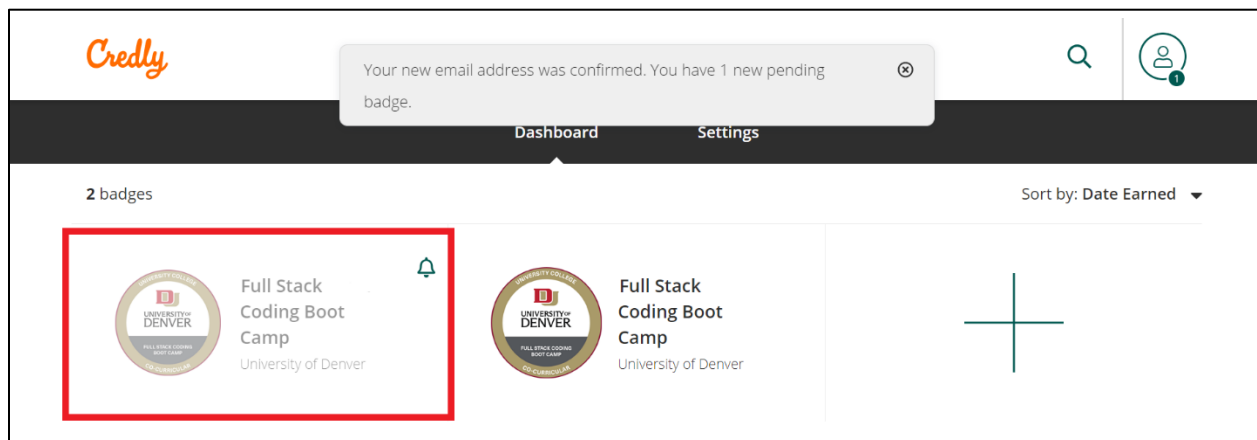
Credly

Your new email address was confirmed. You have 1 new pending badge.

1

Dashboard Settings

2 badges

Sort by: Date Earned

UNIVERSITY COLLEGE
DU
UNIVERSITY of DENVER
FULL STACK CODING BOOT CAMP
CO-CURRICULAR

Full Stack Coding Boot Camp
University of Denver

UNIVERSITY COLLEGE
DU
UNIVERSITY of DENVER
FULL STACK CODING BOOT CAMP
CO-CURRICULAR

Full Stack Coding Boot Camp
University of Denver